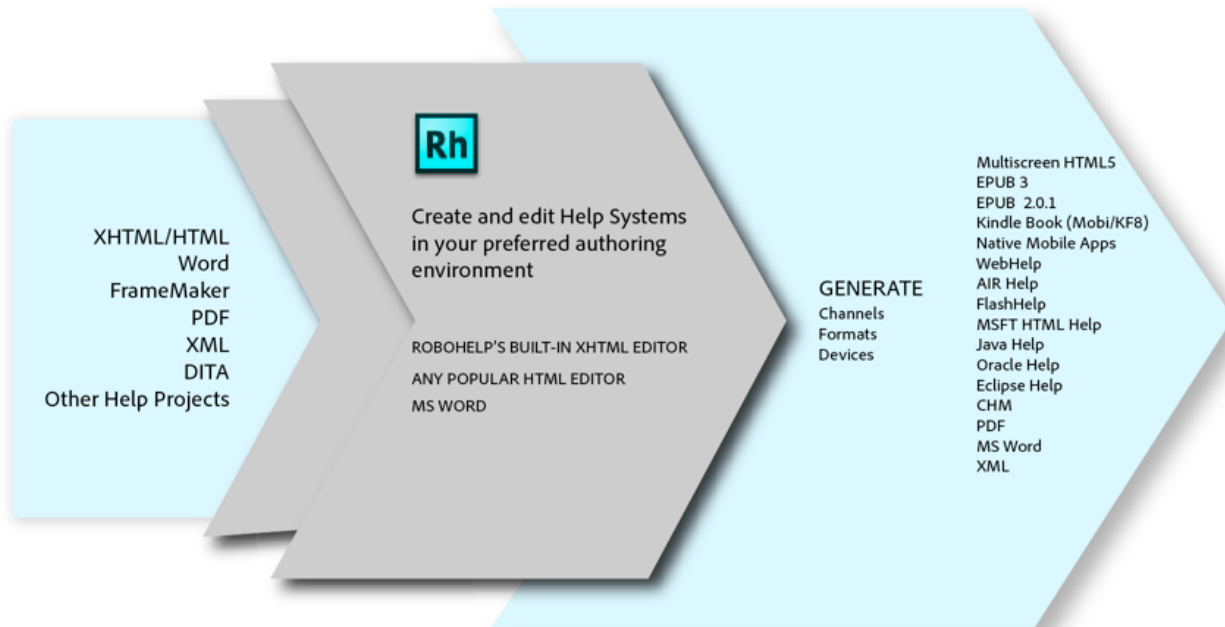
XHTML/HTML
Word
FrameMaker
PDF
XML
DITA
Other Help Projects

Rh

Create and edit Help Systems in your preferred authoring environment

ROBOHELP'S BUILT-IN XHTML EDITOR
ANY POPULAR HTML EDITOR
MS WORD

GENERATE
Channels
Formats
Devices

Multiscreen HTML5
EPUB 3
EPUB 2.0.1
Kindle Book (Mobi/KF8)
Native Mobile Apps
WebHelp
AIR Help
FlashHelp
MSFT HTML Help
Java Help
Oracle Help
Eclipse Help
CHM
PDF
MS Word
XML